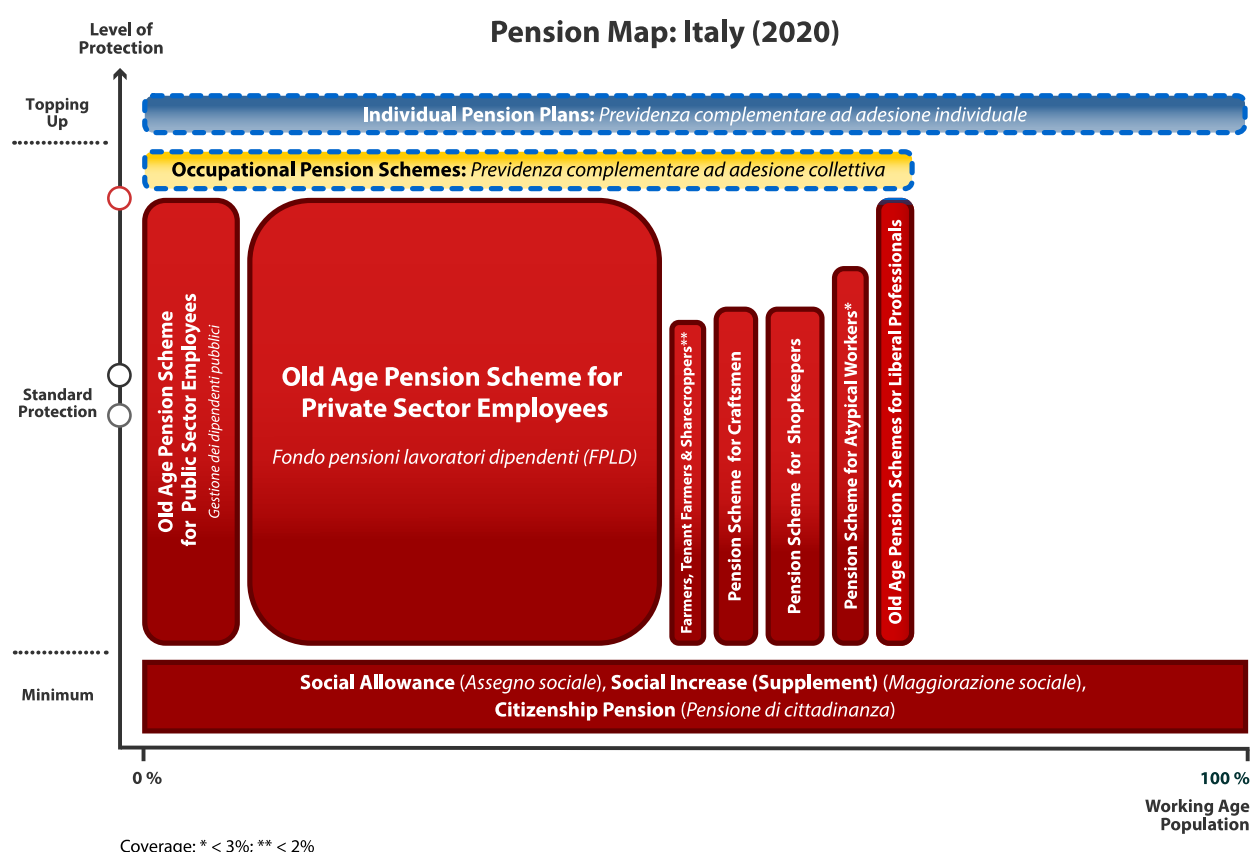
Pension Map: Italy (2020)

Level of Protection

Topping Up

Standard Protection

Minimum

**Individual Pension Plans:** *Previdenza complementare ad adesione individuale*

**Occupational Pension Schemes:** *Previdenza complementare ad adesione collettiva*

Old Age Pension Scheme for Public Sector Employees
*Gestione dei dipendenti pubblici*

Old Age Pension Scheme for Private Sector Employees

*Fondo pensioni lavoratori dipendenti (FPLD)*

Farmers, Tenant Farmers & Sharecroppers**

Pension Scheme for Craftsmen

Pension Scheme for Shopkeepers

Pension Scheme for Atypical Workers*

Old Age Pension Schemes for Liberal Professionals

**Social Allowance** (*Assegno sociale*), **Social Increase (Supplement)** (*Maggiorazione sociale*), **Citizenship Pension** (*Pensione di cittadinanza*)

0 %

100 %

Working Age Population

Coverage: * < 3%; ** < 2%